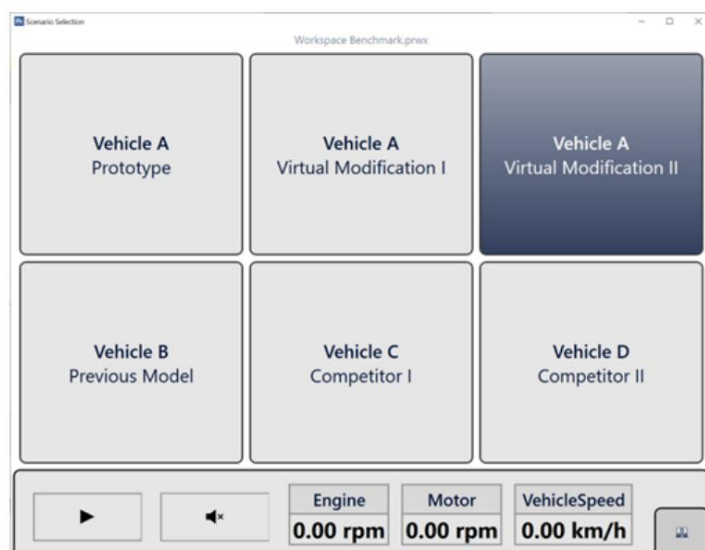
Scenario Selection

Workspace Benchmark.prwx

**Vehicle A**
Prototype

**Vehicle A**
Virtual Modification I

**Vehicle A**
Virtual Modification II

**Vehicle B**
Previous Model

**Vehicle C**
Competitor I

**Vehicle D**
Competitor II

Engine
0.00 rpm

Motor
0.00 rpm

VehicleSpeed
0.00 km/h